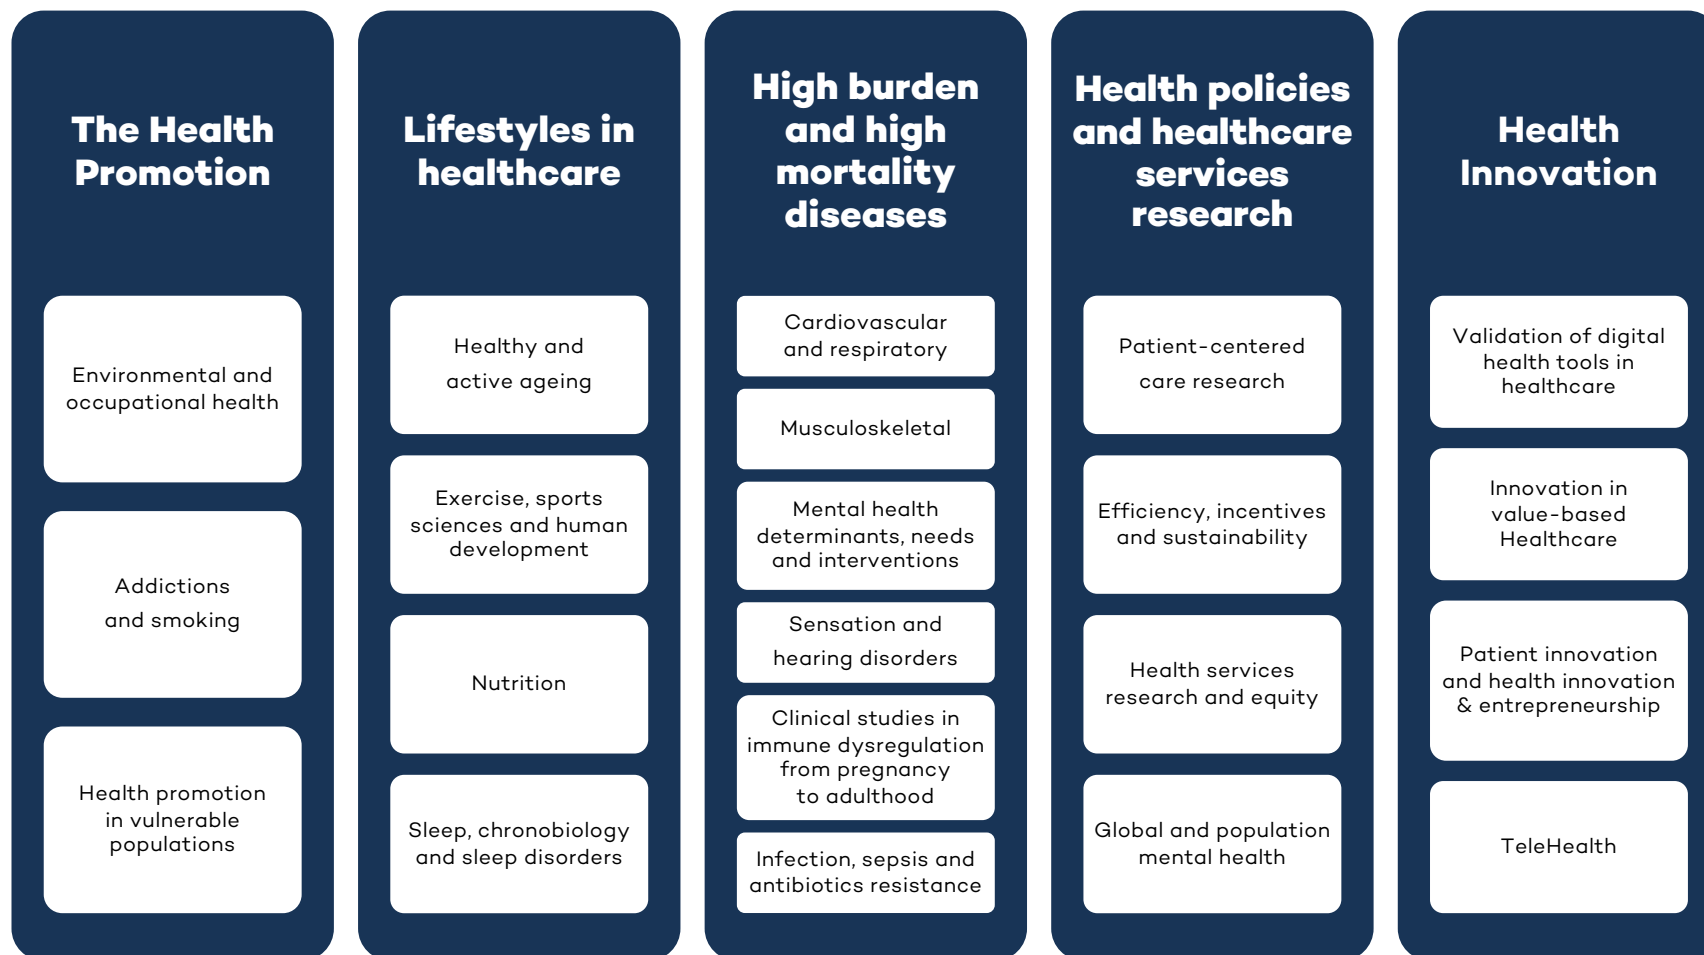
The Health Promotion

Environmental and occupational health

Addictions and smoking

Health promotion in vulnerable populations

Lifestyles in healthcare

Healthy and active ageing

Exercise, sports sciences and human development

Nutrition

Sleep, chronobiology and sleep disorders

High burden and high mortality diseases

Cardiovascular and respiratory

Musculoskeletal

Mental health determinants, needs and interventions

Sensation and hearing disorders

Clinical studies in immune dysregulation from pregnancy to adulthood

Infection, sepsis and antibiotics resistance

Health policies and healthcare services research

Patient-centered care research

Efficiency, incentives and sustainability

Health services research and equity

Global and population mental health

Health Innovation

Validation of digital health tools in healthcare

Innovation in value-based Healthcare

Patient innovation and health innovation & entrepreneurship

TeleHealth